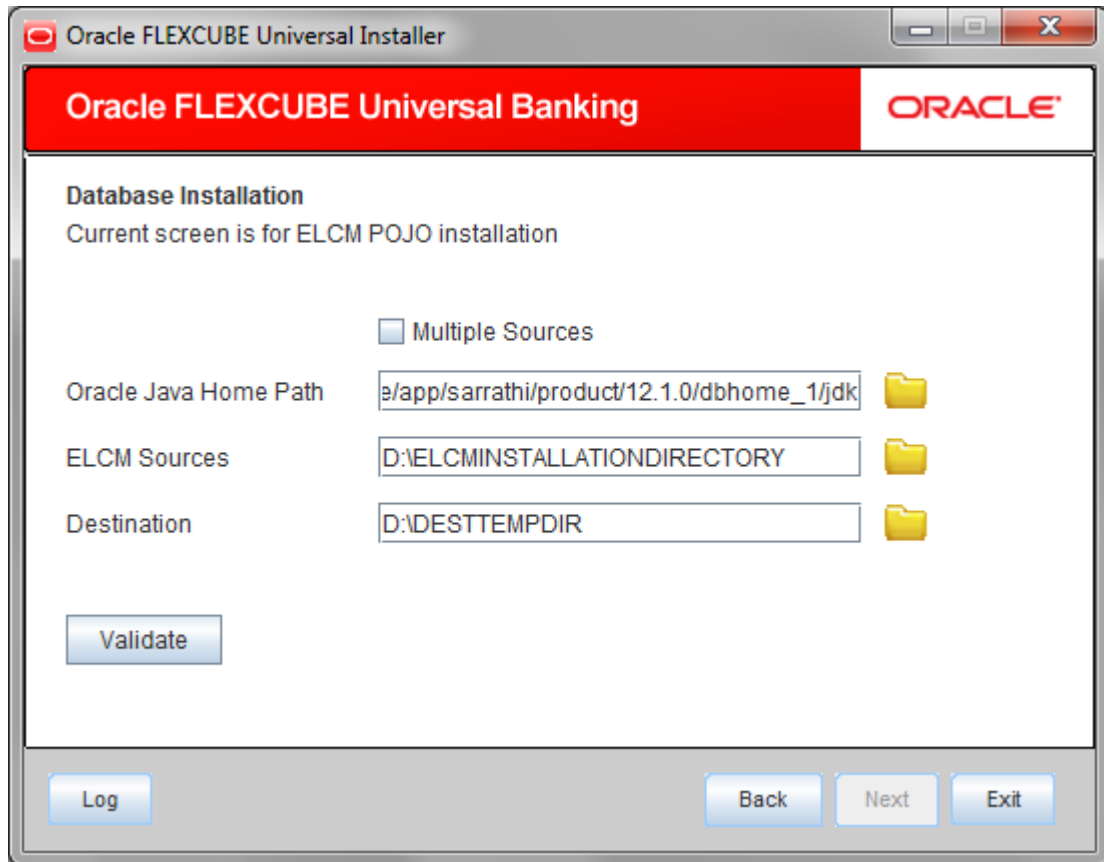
Oracle FLEXCUBE Universal Installer

Oracle FLEXCUBE Universal Banking

ORACLE

Database Installation
Current screen is for ELCM POJO installation

Multiple Sources

Oracle Java Home Path e/app/sarrathi/product/12.1.0/dbhome_1/jdk

ELCM Sources D:\ELCMINSTALLATIONDIRECTORY

Destination D:\DESTTEMPDIR

Validate

Log

Back

Next

Exit